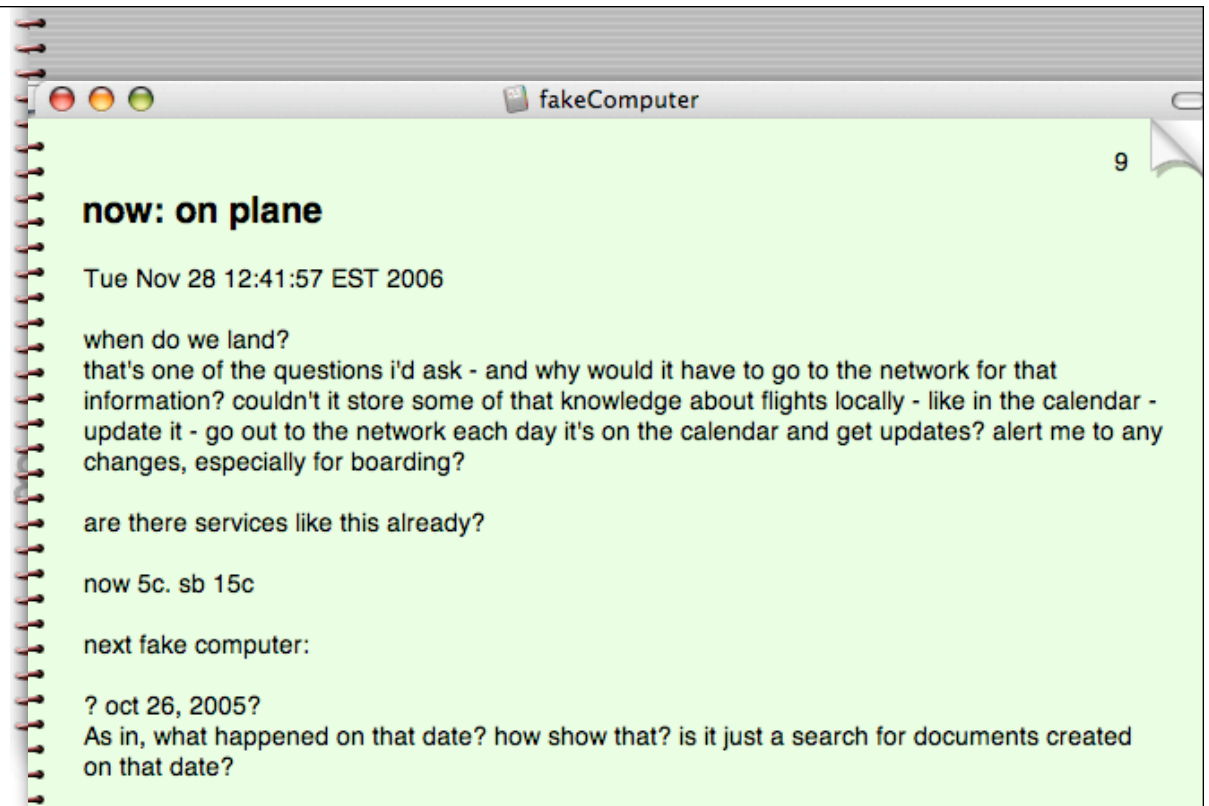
fakeComputer

9

now: on plane

Tue Nov 28 12:41:57 EST 2006

when do we land?
that's one of the questions i'd ask - and why would it have to go to the network for that information? couldn't it store some of that knowledge about flights locally - like in the calendar - update it - go out to the network each day it's on the calendar and get updates? alert me to any changes, especially for boarding?

are there services like this already?

now 5c. sb 15c

next fake computer:

? oct 26, 2005?
As in, what happened on that date? how show that? is it just a search for documents created on that date?